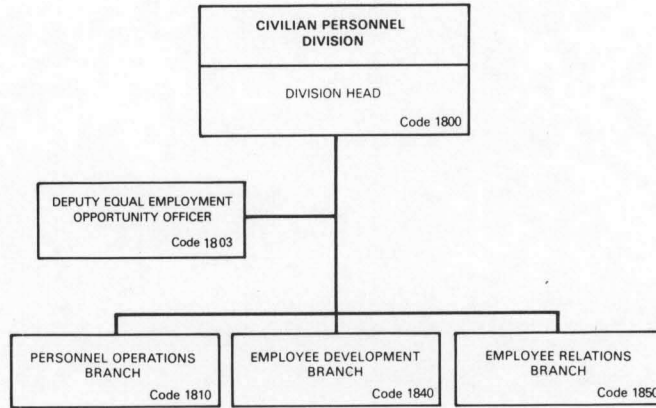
CIVILIAN PERSONNEL DIVISION

DIVISION HEAD

Code 1800

DEPUTY EQUAL EMPLOYMENT OPPORTUNITY OFFICER

Code 1803

PERSONNEL OPERATIONS BRANCH

Code 1810

EMPLOYEE DEVELOPMENT BRANCH

Code 1840

EMPLOYEE RELATIONS BRANCH

Code 1850